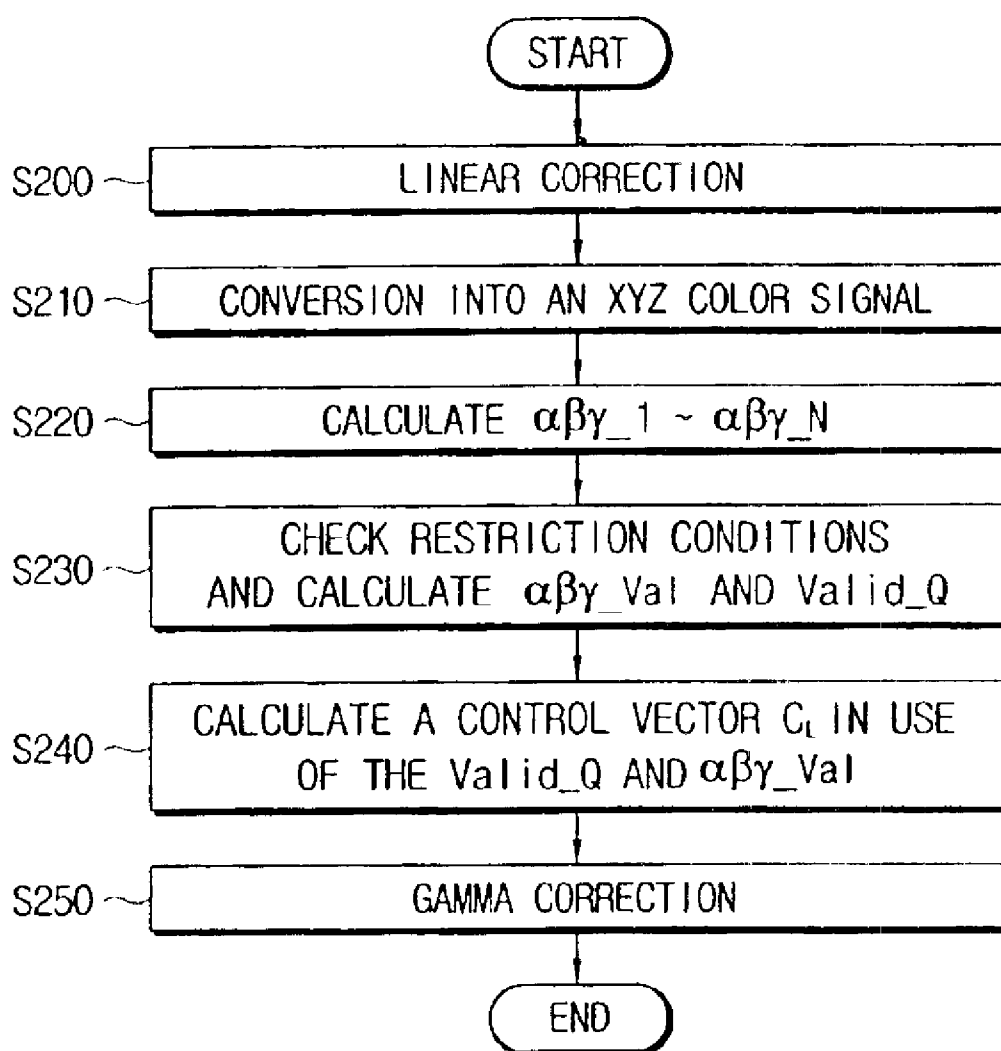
START

S200 LINEAR CORRECTION

S210 CONVERSION INTO AN XYZ COLOR SIGNAL

S220 CALCULATE $\alpha\beta\gamma$_1 ~ $\alpha\beta\gamma$_N

S230 CHECK RESTRICTION CONDITIONS AND CALCULATE $\alpha\beta\gamma$_Val AND Valid_Q

S240 CALCULATE A CONTROL VECTOR $C_L$ IN USE OF THE Valid_Q AND $\alpha\beta\gamma$_Val

S250 GAMMA CORRECTION

END